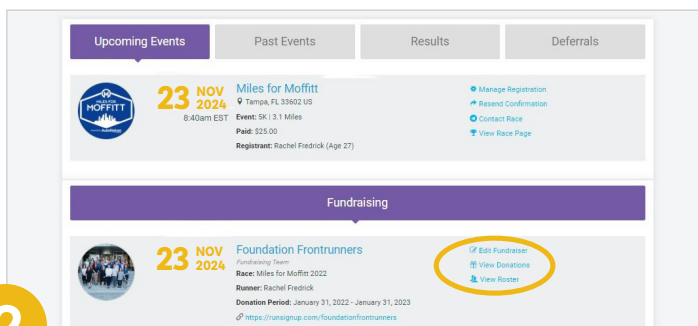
Upcoming Events | Past Events | Results | Deferrals

MILES FOR MOFFITT

23 NOV 2024
8:40am EST

Miles for Moffitt
Tampa, FL 33602 US
Event: 5K | 3.1 Miles
Paid: $25.00
Registrant: Rachel Fredrick (Age 27)

Manage Registration
Resend Confirmation
Contact Race
View Race Page

Fundraising

23 NOV 2024

Foundation Frontrunners
Fundraising Team
Race: Miles for Moffitt 2022
Runner: Rachel Fredrick
Donation Period: January 31, 2022 - January 31, 2023
https://runsignup.com/foundationfrontrunners

Edit Fundraiser
View Donations
View Roster